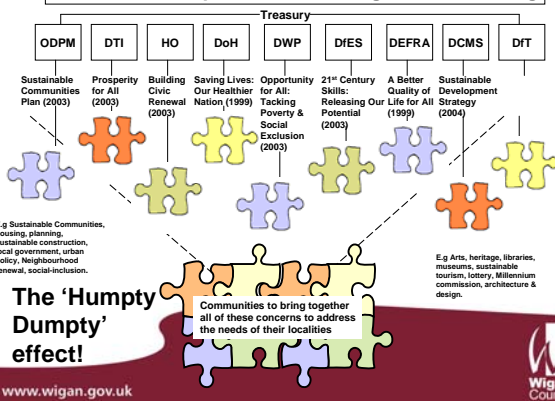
Treasury

ODPM

DTI

HO

DoH

DWP

DfES

DEFRA

DCMS

DfT

Sustainable Communities Plan (2003)

Prosperity for All (2003)

Building Civic Renewal (2003)

Saving Lives: Our Healthier Nation (1999)

Opportunity for All: Tacking Poverty & Social Exclusion (2003)

21st Century Skills: Releasing Our Potential (2003)

A Better Quality of Life for All (1999)

Sustainable Development Strategy (2004)

E.g Sustainable Communities, housing, planning, sustainable construction, local government, urban policy, Neighbourhood renewal, social-inclusion.

E.g Arts, heritage, libraries, museums, sustainable tourism, lottery, Millennium commission, architecture & design.

The 'Humpty Dumpty' effect!

Communities to bring together all of these concerns to address the needs of their localities

www.wigan.gov.uk

Wig
Cou